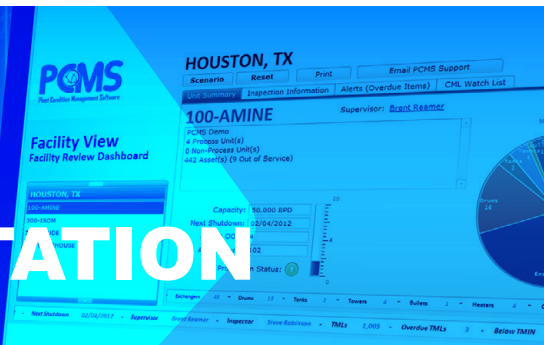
PCMS
Plant Condition Management Software

Facility View
Facility Review Dashboard

HOUSTON, TX
100-AMINE
300-ISOM
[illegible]HOUSE

ATION

HOUSTON, TX
Scenario
Reset
Print
Email PCMS Support
Unit Summary
Inspection Information
Alerts (Overdue Items)
CML Watch List

100-AMINE
Supervisor: Brent Reamer

PCMS Demo
4 Process Unit(s)
0 Non-Process Unit(s)
442 Asset(s) (9 Out of Service)

Capacity: 50,000 BPD
Next Shutdown: 02/04/2012
OC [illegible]
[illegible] 02
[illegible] Status:

10

Drums
14

Exchangers 48 Drums 13 Tanks 2 Towers 4 Boilers 1 Heaters 4

Next Shutdown 02/04/2012 Supervisor Brent Reamer Inspector Steve Robinson TMLs 1,005 Overdue TMLs 3 Below TMIN